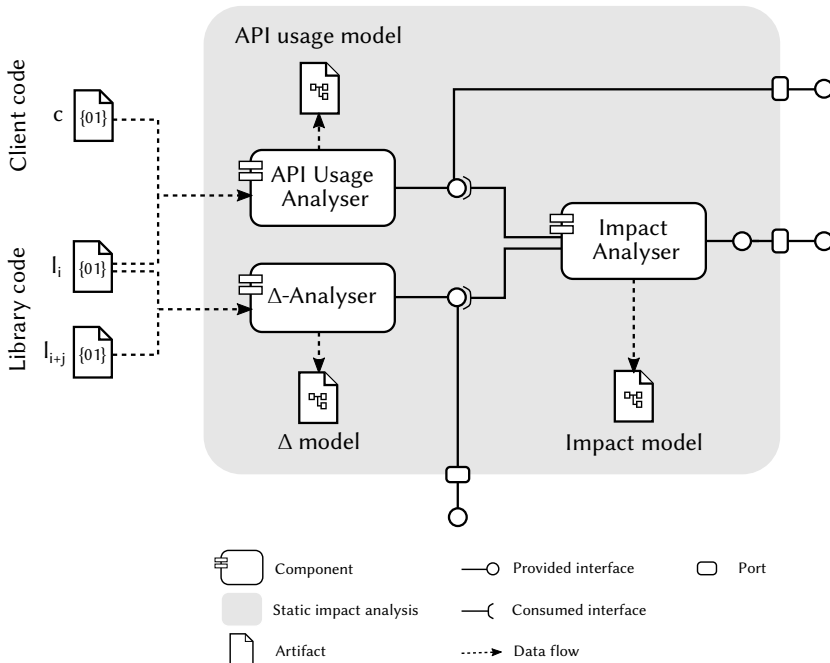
Client code

Library code

c {01}

$l_i$ {01}

$l_{i+j}$ {01}

API usage model

API Usage Analyser

Δ-Analyser

Δ model

Impact Analyser

Impact model

Component

Static impact analysis

Artifact

Provided interface

Consumed interface

Data flow

Port